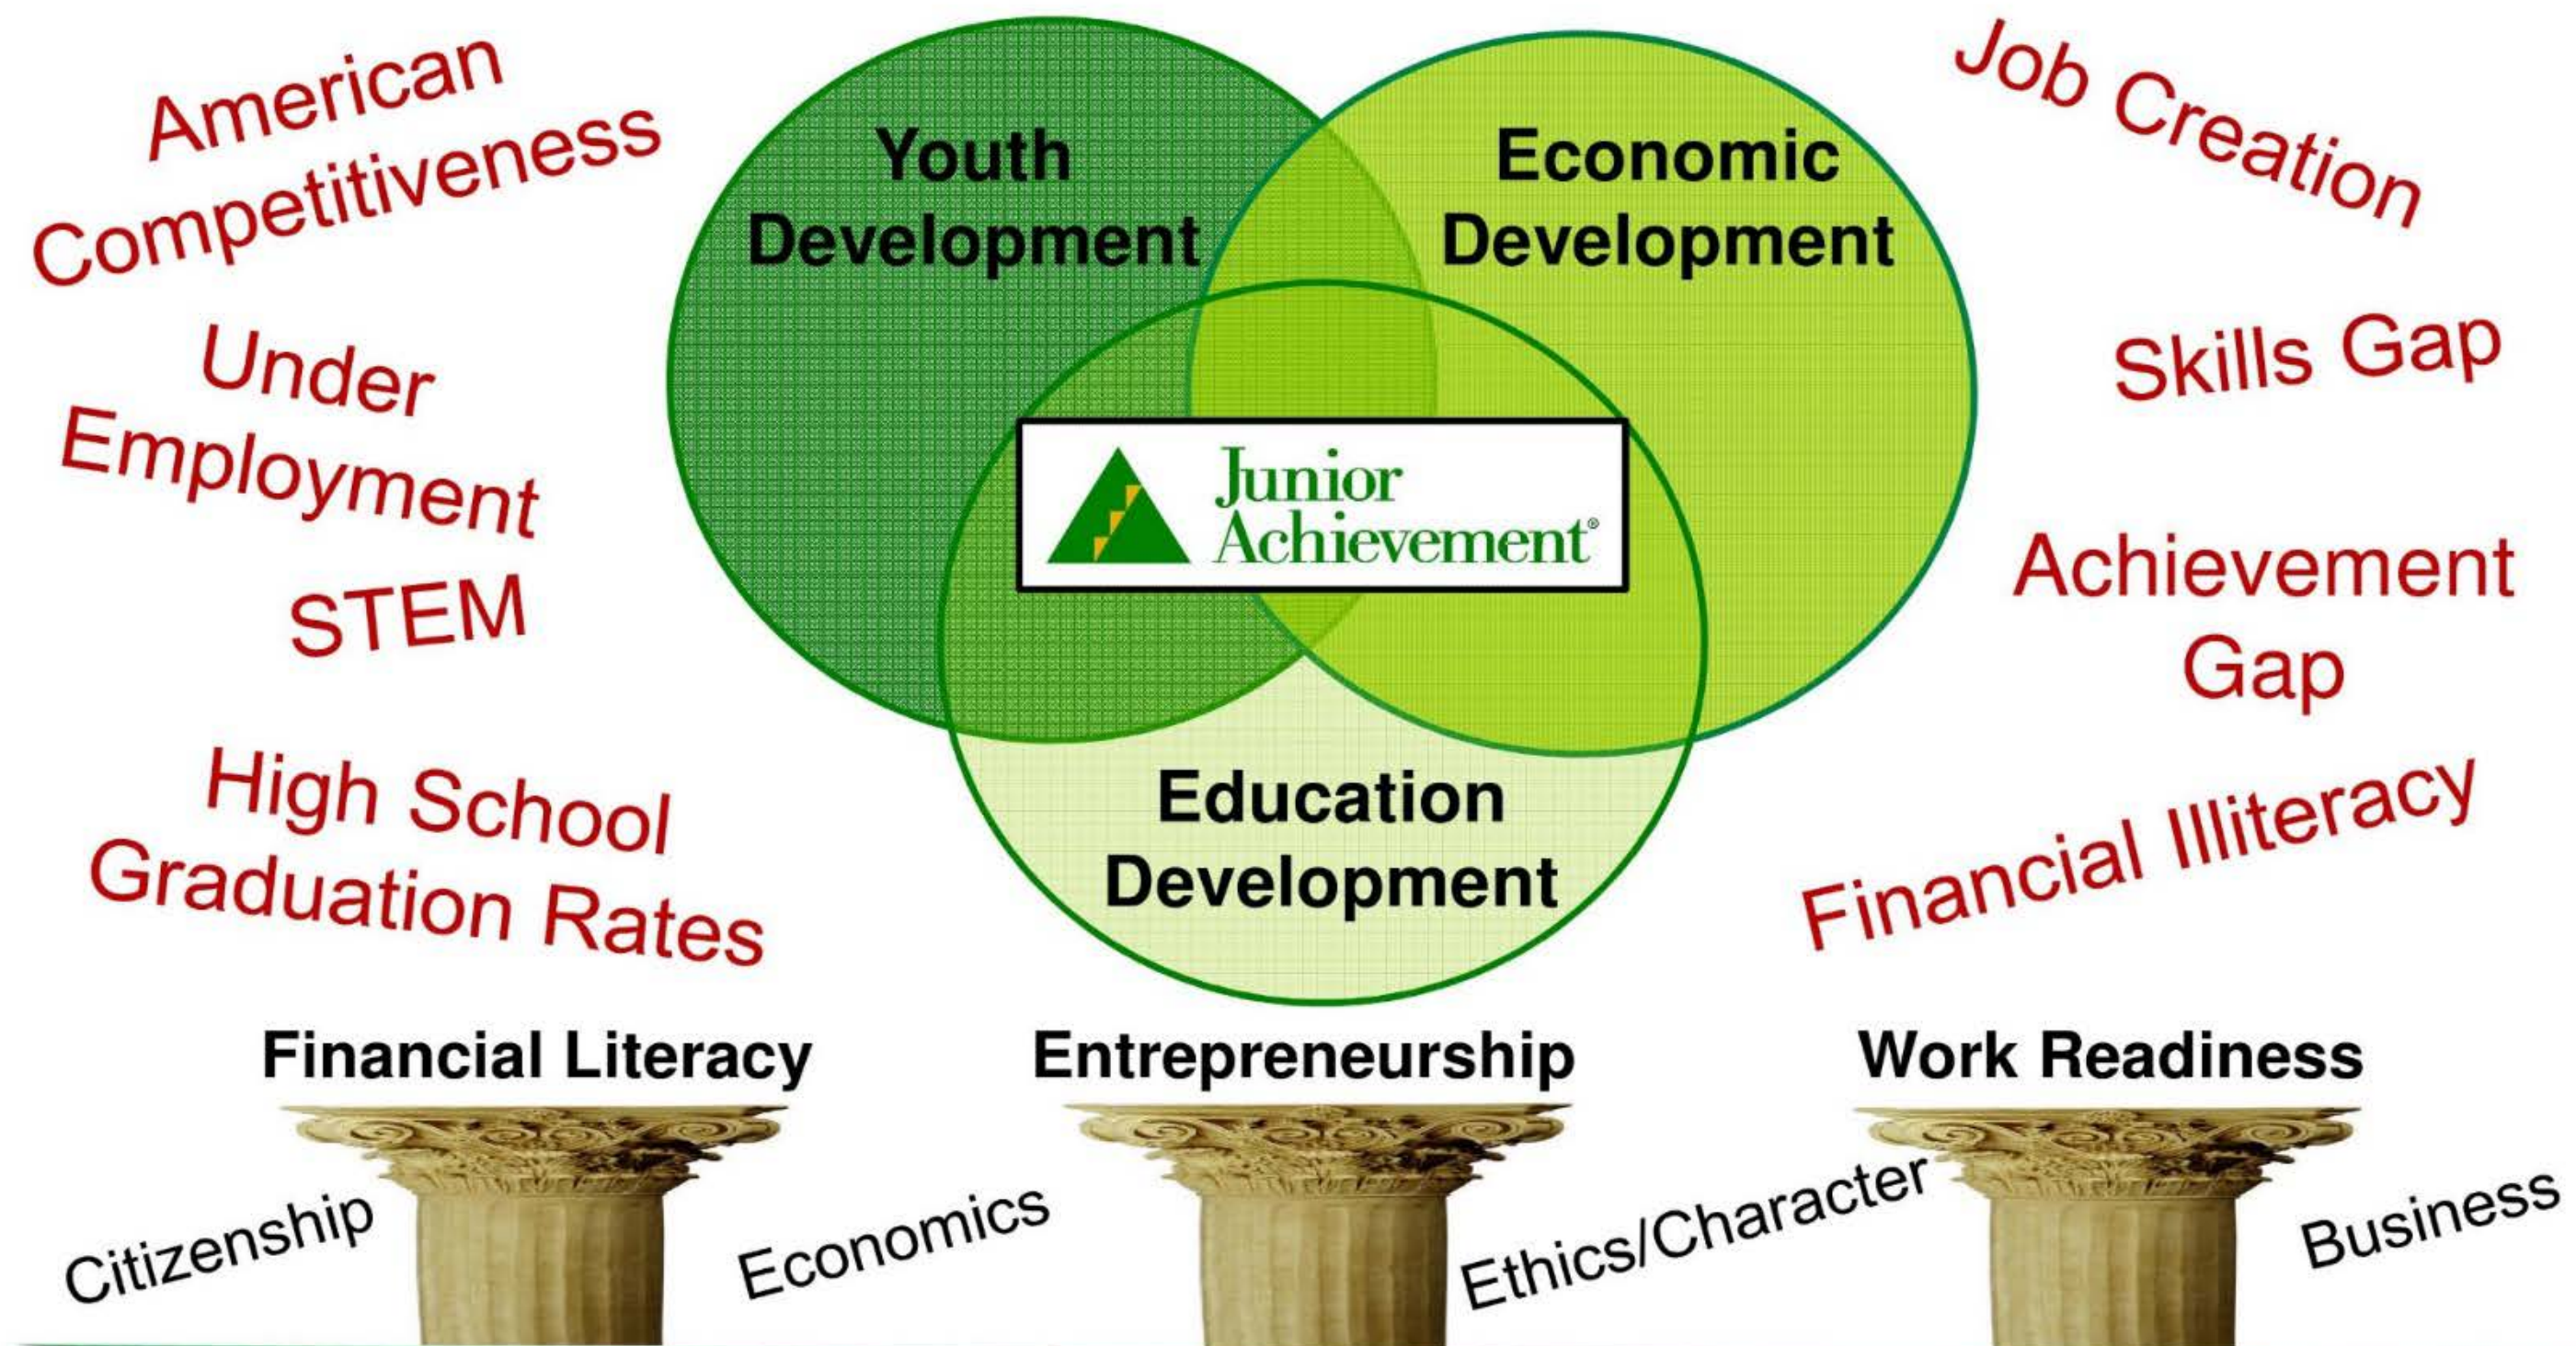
American Competitiveness

Under Employment

STEM

High School Graduation Rates

Youth Development

Economic Development

Junior Achievement®

Education Development

Job Creation

Skills Gap

Achievement Gap

Financial Illiteracy

Financial Literacy

Entrepreneurship

Work Readiness

Citizenship

Economics

Ethics/Character

Business